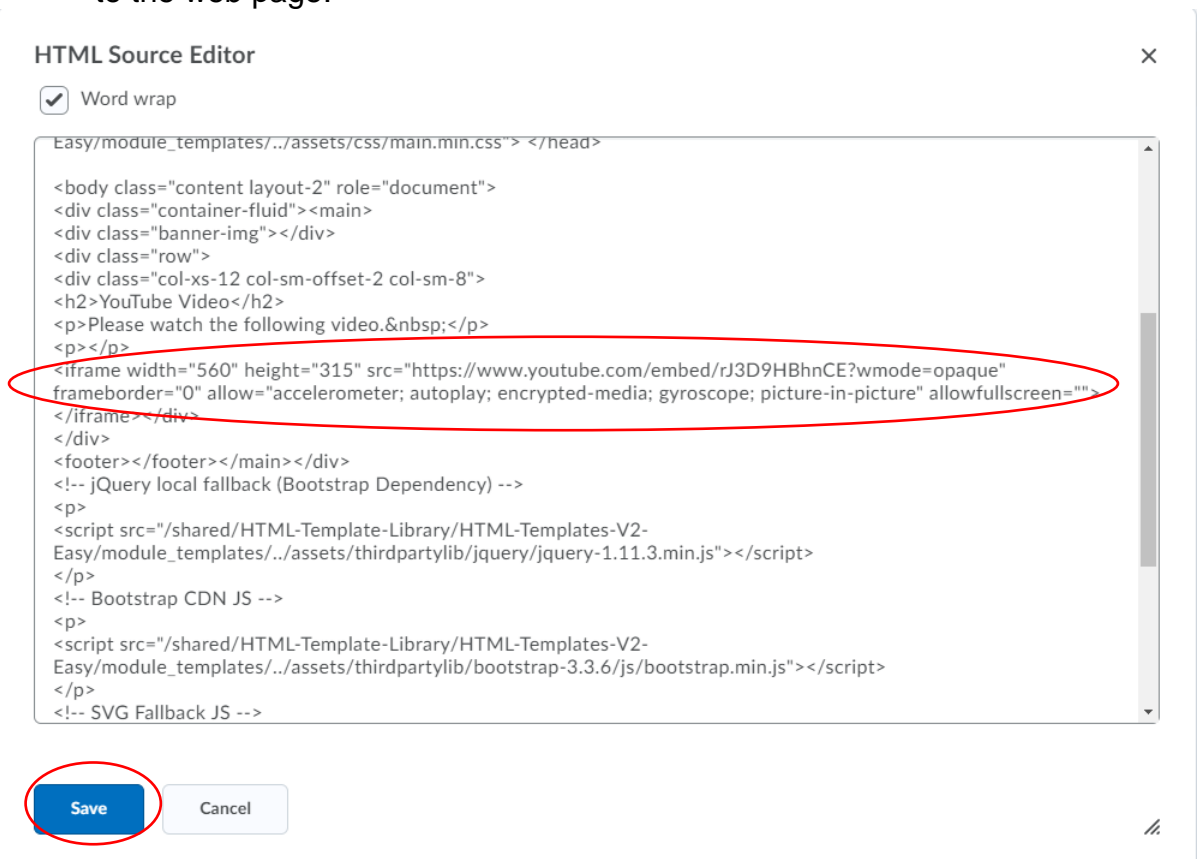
to the web page.

HTML Source Editor

×

Word wrap

Easy/module_templates/../assets/css/main.min.css"> </head>

<body class="content layout-2" role="document">
<div class="container-fluid"><main>
<div class="banner-img"></div>
<div class="row">
<div class="col-xs-12 col-sm-offset-2 col-sm-8">
<h2>YouTube Video</h2>
<p>Please watch the following video.&nbsp;</p>
<p></p>
<iframe width="560" height="315" src="https://www.youtube.com/embed/rJ3D9HBhnCE?wmode=opaque" frameborder="0" allow="accelerometer; autoplay; encrypted-media; gyroscope; picture-in-picture" allowfullscreen="">
</iframe></div>
</div>
<footer></footer></main></div>
<!-- jQuery local fallback (Bootstrap Dependency) -->
<p>
<script src="/shared/HTML-Template-Library/HTML-Templates-V2-Easy/module_templates/../assets/thirdpartylib/jquery/jquery-1.11.3.min.js"></script>
</p>
<!-- Bootstrap CDN JS -->
<p>
<script src="/shared/HTML-Template-Library/HTML-Templates-V2-Easy/module_templates/../assets/thirdpartylib/bootstrap-3.3.6/js/bootstrap.min.js"></script>
</p>
<!-- SVG Fallback JS -->

Save

Cancel